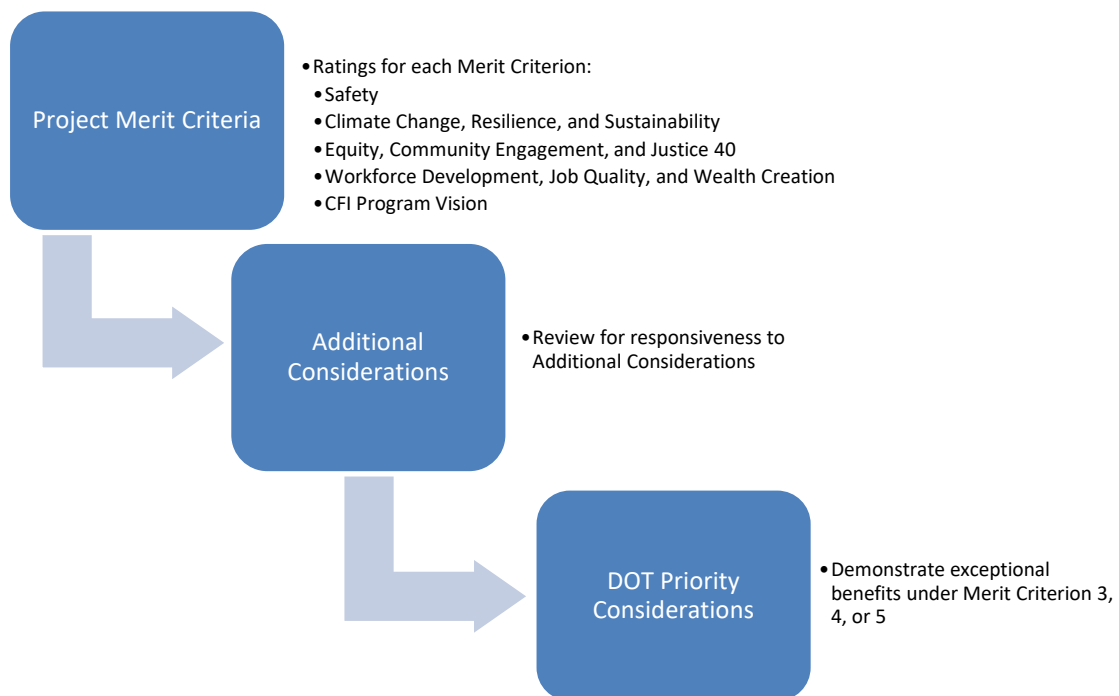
Project Merit Criteria

• Ratings for each Merit Criterion:
• Safety
• Climate Change, Resilience, and Sustainability
• Equity, Community Engagement, and Justice 40
• Workforce Development, Job Quality, and Wealth Creation
• CFI Program Vision

Additional Considerations

• Review for responsiveness to Additional Considerations

DOT Priority Considerations

• Demonstrate exceptional benefits under Merit Criterion 3, 4, or 5